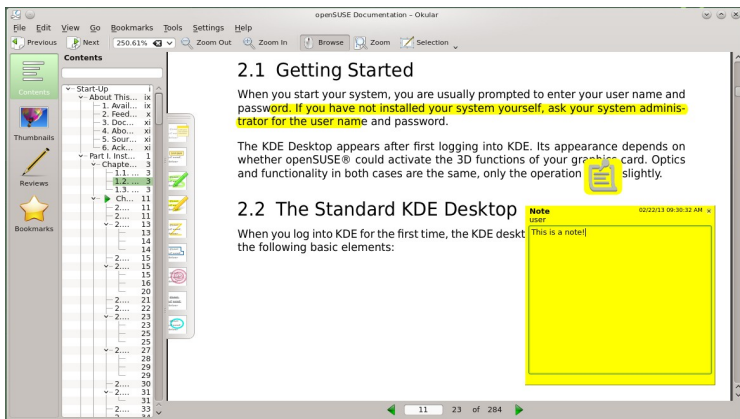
openSUSE Documentation – Okular

File Edit View Go Bookmarks Tools Settings Help

Previous Next 250.61% Zoom Out Zoom In Browse Zoom Selection

Contents

Contents

Thumbnails

Reviews

Bookmarks

Start-Up i
About This... ix
1. Avail... ix
2. Feed... x
3. Doc... xi
4. Abo... xi
5. Sour... xi
6. Ack... xii
Part I. Inst... 1
Chapte... 3
1.1. ... 3
1.2. ... 3
1.3. ... 3
Ch... 11
2.... 11
2.... 11
2.... 13
13
14
14
2.... 15
2.... 15
15
16
20
2.... 21
2.... 22
2.... 23
23
25
25
2.... 27
28
29
29
2.... 30
2.... 31
31
2.... 33

2.1 Getting Started

When you start your system, you are usually prompted to enter your user name and password. If you have not installed your system yourself, ask your system administrator for the user name and password.

The KDE Desktop appears after first logging into KDE. Its appearance depends on whether openSUSE® could activate the 3D functions of your graphics card. Optics and functionality in both cases are the same, only the operation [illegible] slightly.

2.2 The Standard KDE Desktop

When you log into KDE for the first time, the KDE deskt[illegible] the following basic elements:

Note
user
02/22/13 09:30:32 AM ×
This is a note!

11 23 of 284